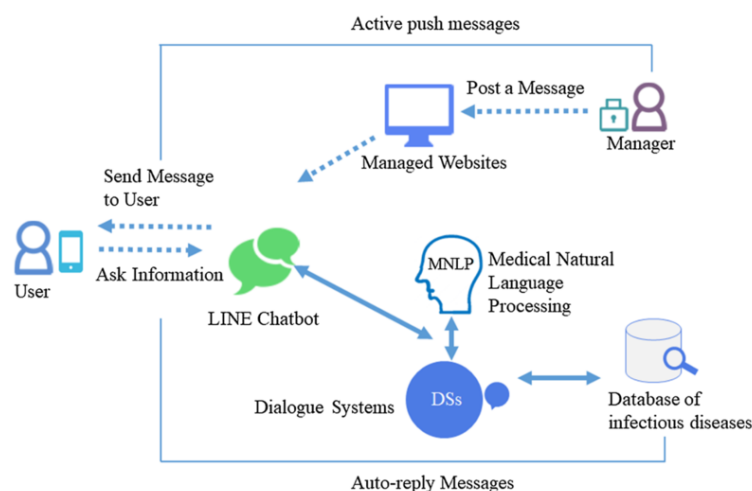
Active push messages

Post a Message

Manager

Managed Websites

Send Message to User

Ask Information

User

LINE Chatbot

MNLP

Medical Natural Language Processing

Dialogue Systems

DSs

Database of infectious diseases

Auto-reply Messages